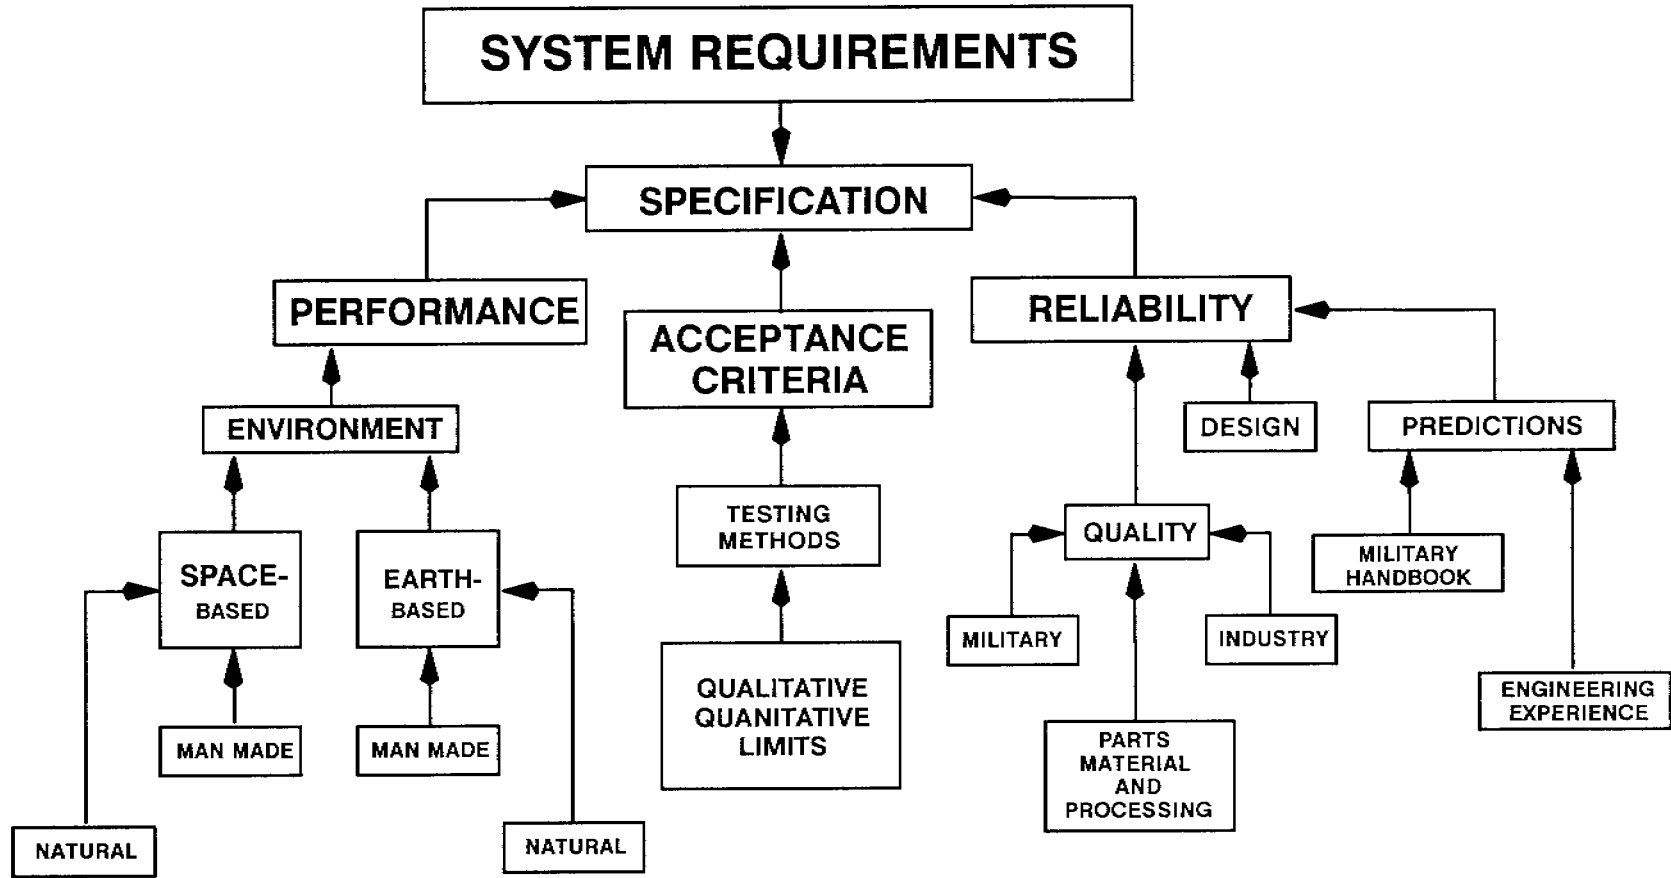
SYSTEM REQUIREMENTS

SPECIFICATION

PERFORMANCE

ACCEPTANCE CRITERIA

RELIABILITY

ENVIRONMENT

DESIGN

PREDICTIONS

TESTING METHODS

SPACE-BASED

EARTH-BASED

QUALITY

MILITARY HANDBOOK

MILITARY

INDUSTRY

QUALITATIVE QUANITATIVE LIMITS

ENGINEERING EXPERIENCE

MAN MADE

MAN MADE

PARTS MATERIAL AND PROCESSING

NATURAL

NATURAL